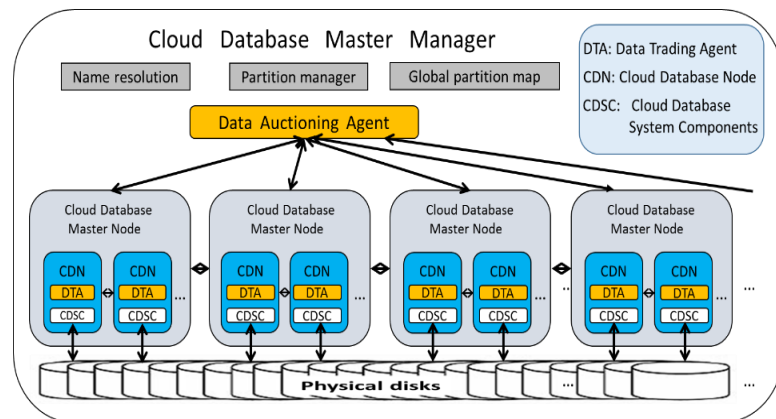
Cloud Database Master Manager

Name resolution

Partition manager

Global partition map

DTA: Data Trading Agent
CDN: Cloud Database Node
CDSC: Cloud Database System Components

Data Auctioning Agent

| Cloud Database Master Node | Cloud Database Master Node | Cloud Database Master Node | Cloud Database Master Node |
|---|---|---|---|
| CDN DTA CDSC, CDN DTA CDSC ... | CDN DTA CDSC, CDN DTA CDSC ... | CDN DTA CDSC, CDN DTA CDSC ... | CDN DTA CDSC, CDN DTA CDSC ... |

...

Physical disks

...

...